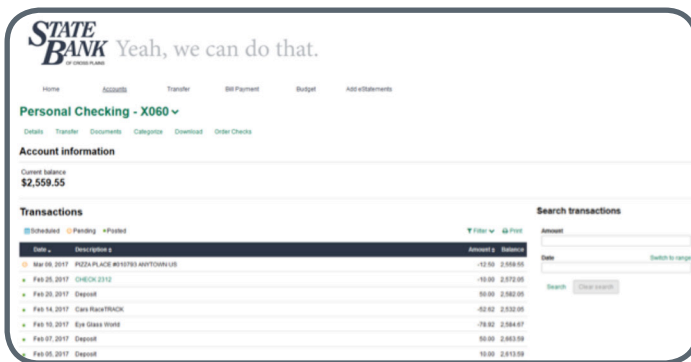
STATE BANK OF CROSS PLAINS Yeah, we can do that.

Home Accounts Transfer Bill Payment Budget Add eStatements

Personal Checking - X060

Details Transfer Documents Categorize Download Order Checks

Account information

Current balance
$2,559.55

Transactions

Scheduled Pending Posted

Filter Print

| Date | Description | Amount | Balance |
|---|---|---|---|
| Mar 09, 2017 | PIZZA PLACE #010783 ANYTOWN US | -12.50 | 2,559.55 |
| Feb 25, 2017 | CHECK 2312 | -10.00 | 2,572.05 |
| Feb 20, 2017 | Deposit | 50.00 | 2,582.05 |
| Feb 14, 2017 | Cars RaceTRACK | -52.62 | 2,532.05 |
| Feb 10, 2017 | Eye Glass World | -78.62 | 2,584.67 |
| Feb 07, 2017 | Deposit | 50.00 | 2,663.59 |
| Feb 05, 2017 | Deposit | 10.00 | 2,613.59 |

Search transactions

Amount

Date Switch to range

Search Clear search